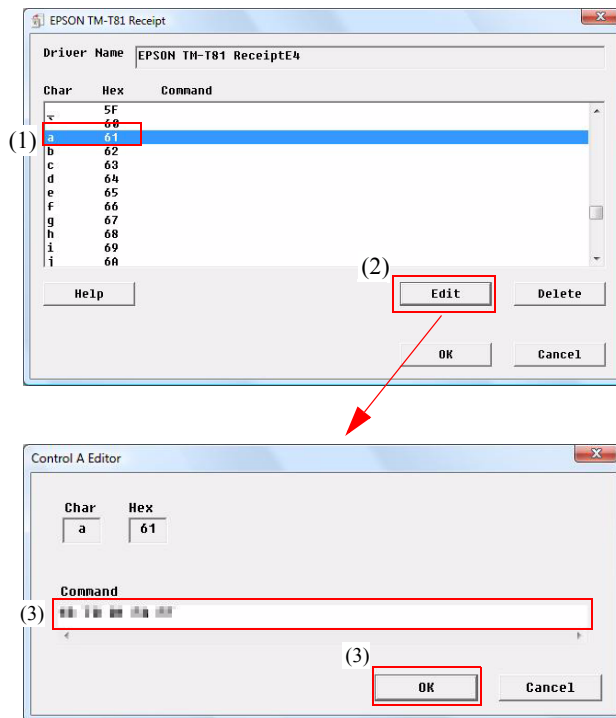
EPSON TM-T81 Receipt

Driver Name EPSON TM-T81 ReceiptE4

| Char | Hex | Command |
|---|---|---|
| _ | 5F | |
| ` | 60 | |
| a | 61 | |
| b | 62 | |
| c | 63 | |
| d | 64 | |
| e | 65 | |
| f | 66 | |
| g | 67 | |
| h | 68 | |
| i | 69 | |
| j | 6A | |

(1)

(2)

Help

Edit

Delete

OK

Cancel

Control A Editor

Char
a

Hex
61

Command

(3) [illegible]

(3)

OK

Cancel